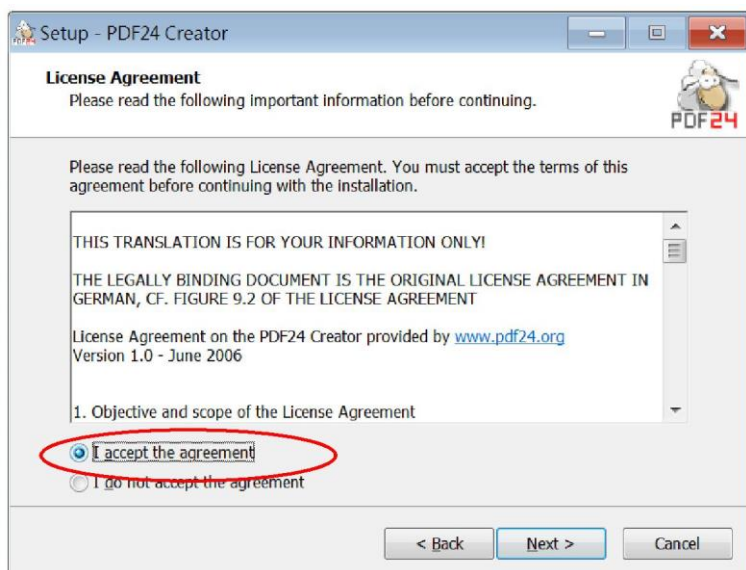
Setup - PDF24 Creator

License Agreement
Please read the following important information before continuing.

PDF24

Please read the following License Agreement. You must accept the terms of this agreement before continuing with the installation.

THIS TRANSLATION IS FOR YOUR INFORMATION ONLY!

THE LEGALLY BINDING DOCUMENT IS THE ORIGINAL LICENSE AGREEMENT IN GERMAN, CF. FIGURE 9.2 OF THE LICENSE AGREEMENT

License Agreement on the PDF24 Creator provided by www.pdf24.org
Version 1.0 - June 2006

1. Objective and scope of the License Agreement

I accept the agreement
I do not accept the agreement

< Back    Next >    Cancel